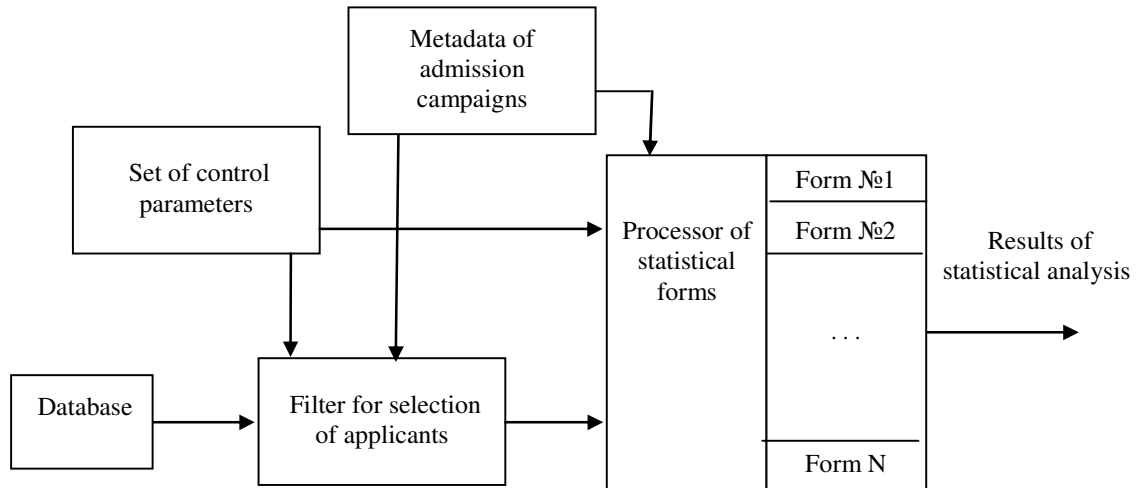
Metadata of admission campaigns

Set of control parameters

Processor of statistical forms

Form №1

Form №2

. . .

Form N

Results of statistical analysis

Database

Filter for selection of applicants